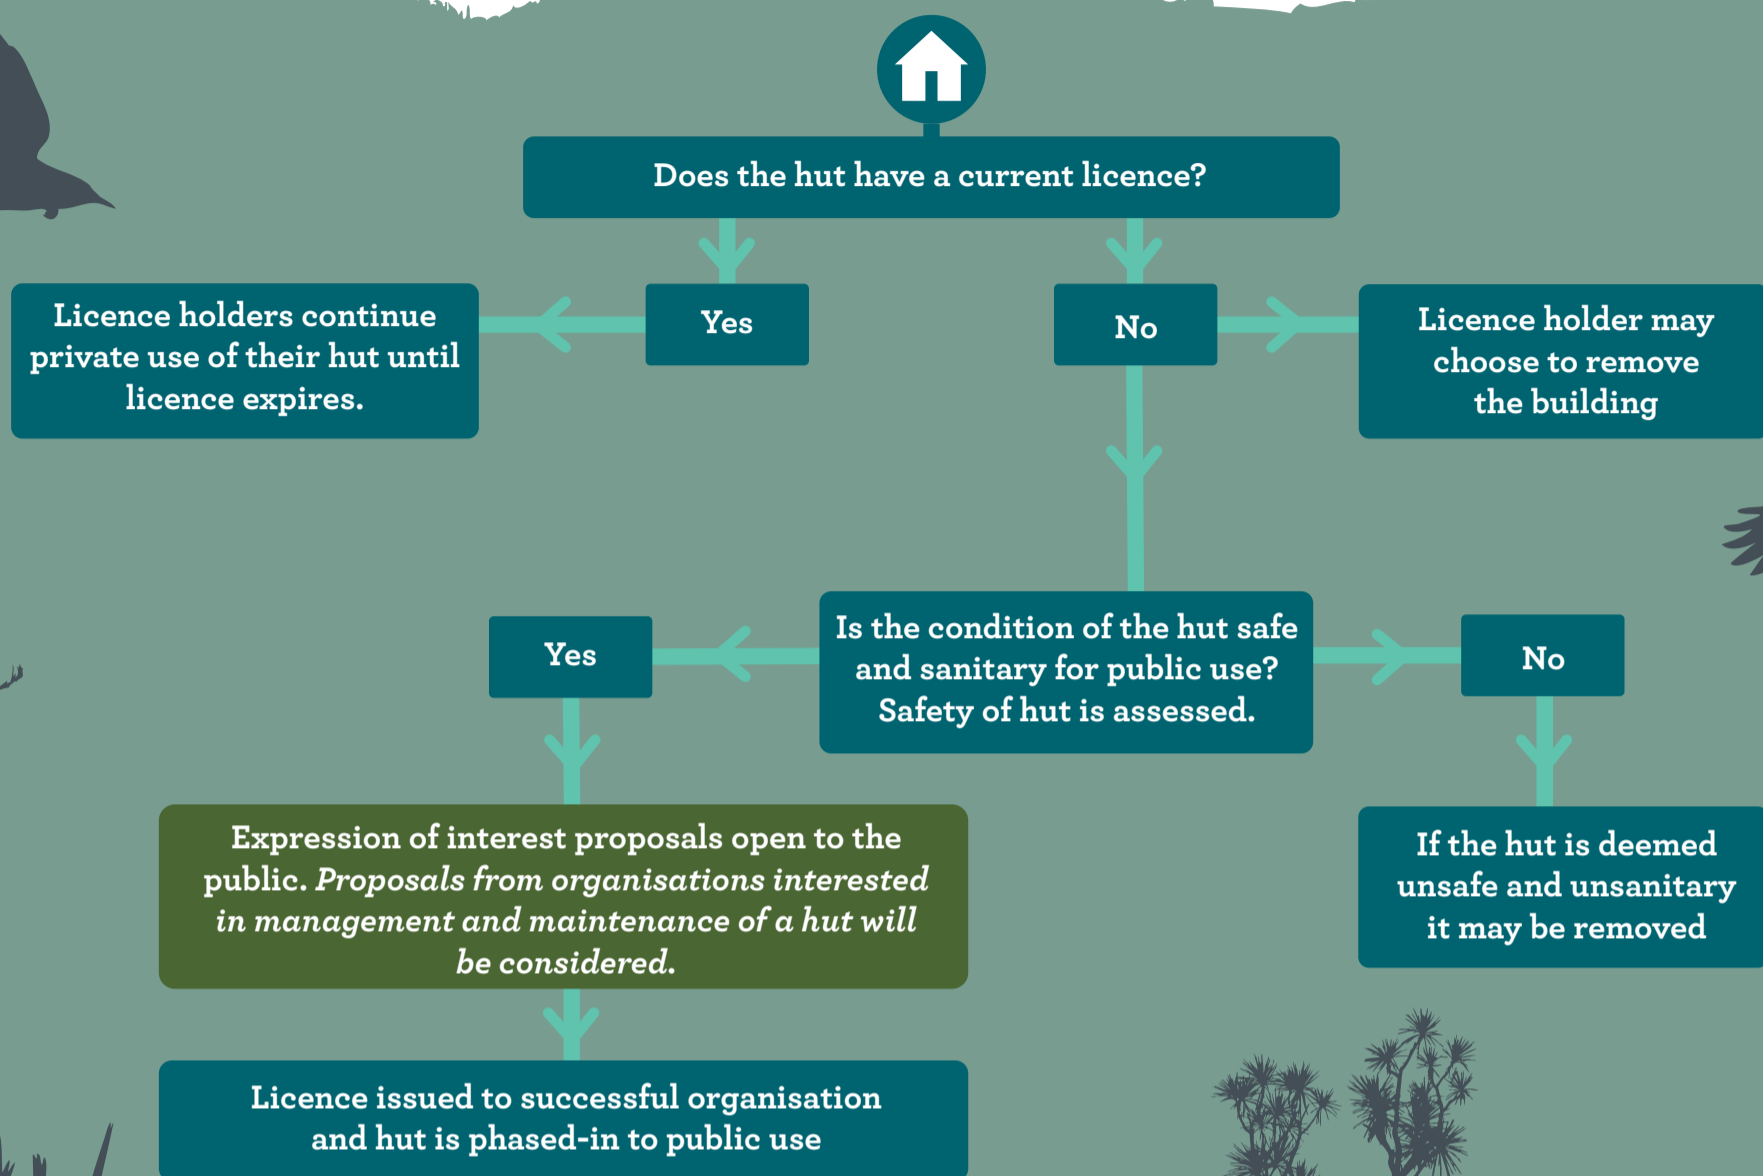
Does the hut have a current licence?

Yes

No

Licence holders continue private use of their hut until licence expires.

Licence holder may choose to remove the building

Is the condition of the hut safe and sanitary for public use? Safety of hut is assessed.

Yes

No

Expression of interest proposals open to the public. *Proposals from organisations interested in management and maintenance of a hut will be considered.*

If the hut is deemed unsafe and unsanitary it may be removed

Licence issued to successful organisation and hut is phased-in to public use